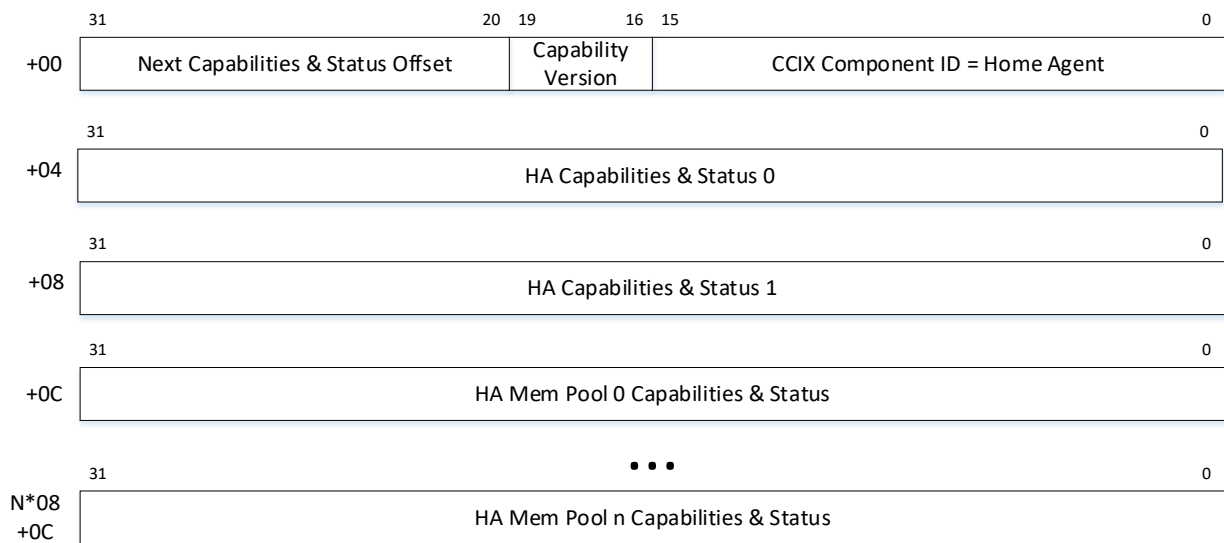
31 20 19 16 15 0

+00 Next Capabilities & Status Offset | Capability Version | CCIX Component ID = Home Agent

31 0

+04 HA Capabilities & Status 0

31 0

+08 HA Capabilities & Status 1

31 0

+0C HA Mem Pool 0 Capabilities & Status

• • •

31 0

N*08 +0C HA Mem Pool n Capabilities & Status